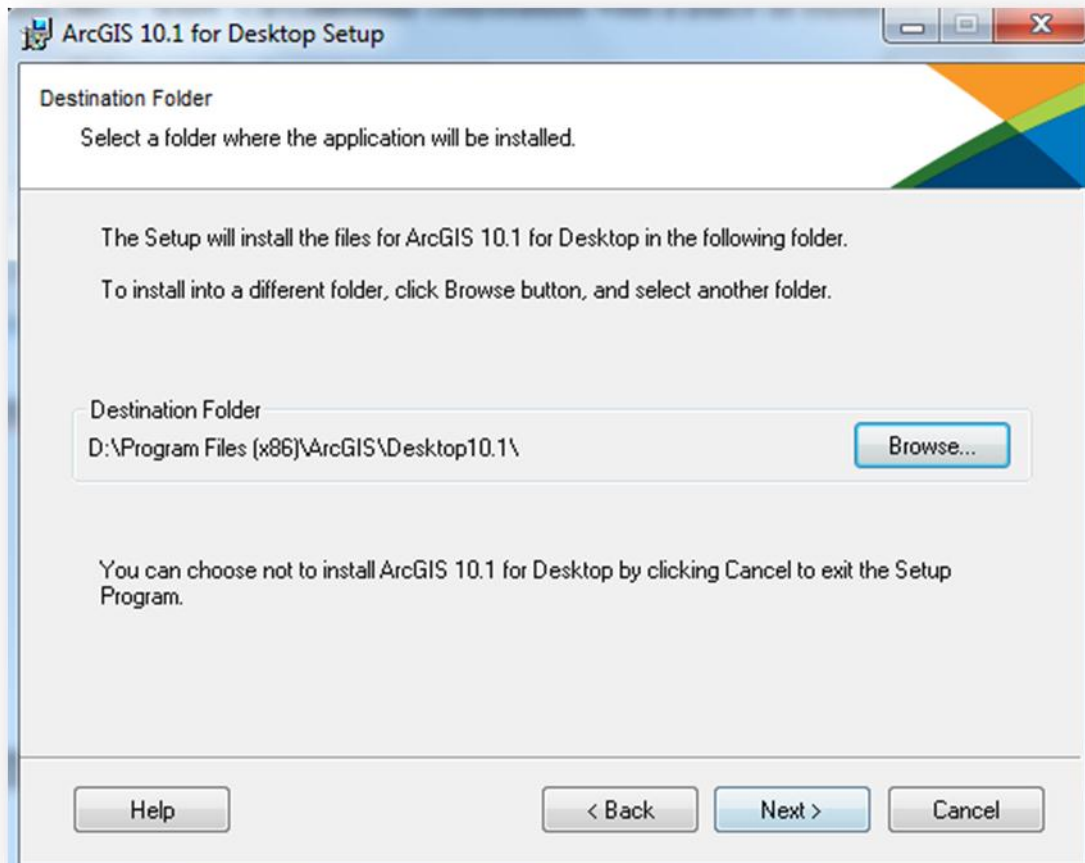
ArcGIS 10.1 for Desktop Setup

Destination Folder

Select a folder where the application will be installed.

The Setup will install the files for ArcGIS 10.1 for Desktop in the following folder.

To install into a different folder, click Browse button, and select another folder.

Destination Folder

D:\Program Files (x86)\ArcGIS\Desktop10.1\

Browse...

You can choose not to install ArcGIS 10.1 for Desktop by clicking Cancel to exit the Setup Program.

Help

< Back

Next >

Cancel